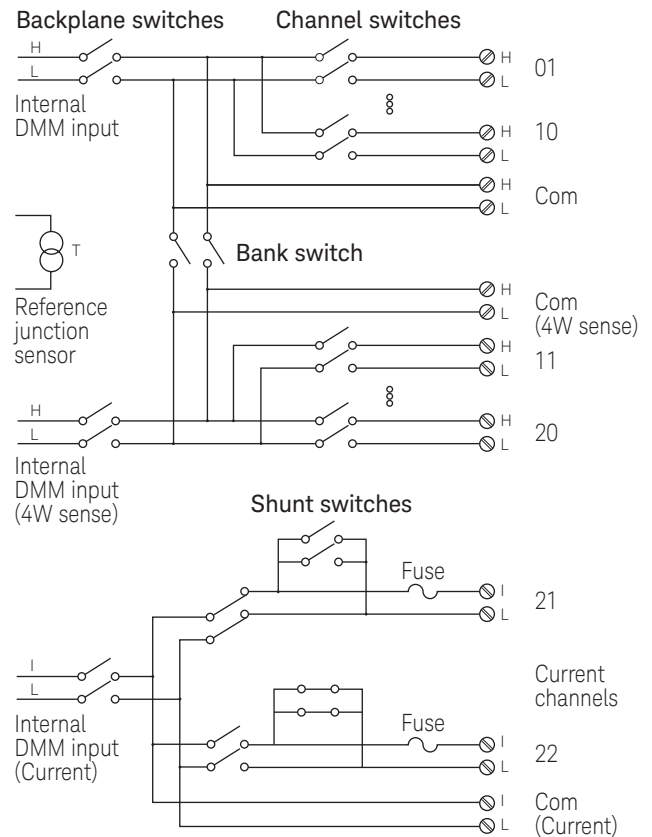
Backplane switches
Channel switches

H
L
Internal DMM input

H
L
01

H
L
10

H
L
Com

T
Reference junction sensor

Bank switch

H
L
Com (4W sense)

H
L
11

H
L
Internal DMM input (4W sense)

H
L
20

Shunt switches

Fuse

I
L
21

I
L
Internal DMM input (Current)

Current channels

Fuse

I
L
22

I
L
Com (Current)